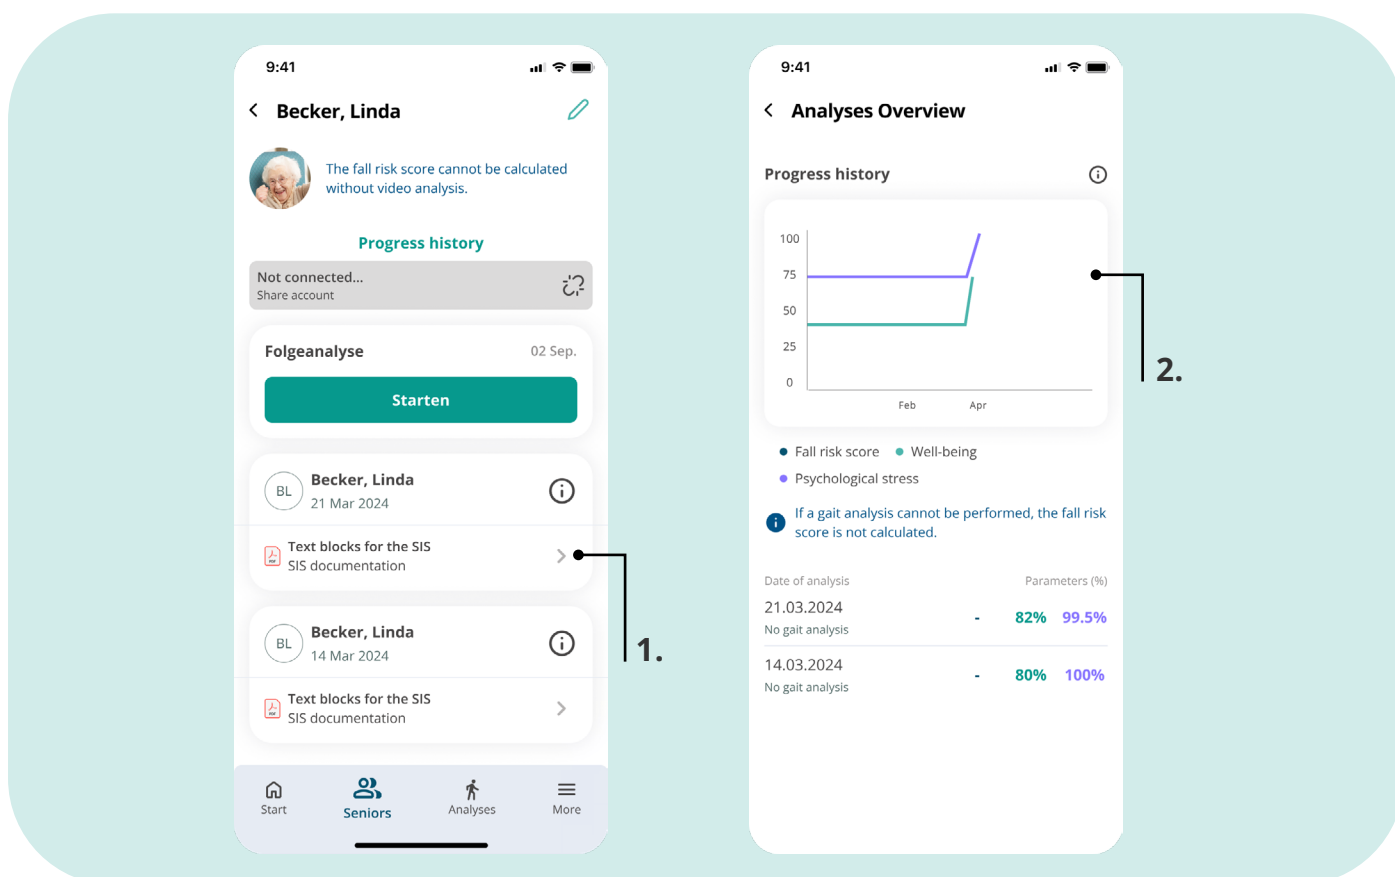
9:41

Becker, Linda

The fall risk score cannot be calculated without video analysis.

Progress history

Not connected...
Share account

Folgeanalyse 02 Sep.

Starten

BL Becker, Linda
21 Mar 2024

Text blocks for the SIS
SIS documentation

BL Becker, Linda
14 Mar 2024

Text blocks for the SIS
SIS documentation

Start Seniors Analyses More

1.

9:41

Analyses Overview

Progress history

100
75
50
25
0
Feb Apr

Fall risk score Well-being
Psychological stress

If a gait analysis cannot be performed, the fall risk score is not calculated.

Date of analysis Parameters (%)

21.03.2024
No gait analysis
- 82% 99.5%

14.03.2024
No gait analysis
- 80% 100%

2.